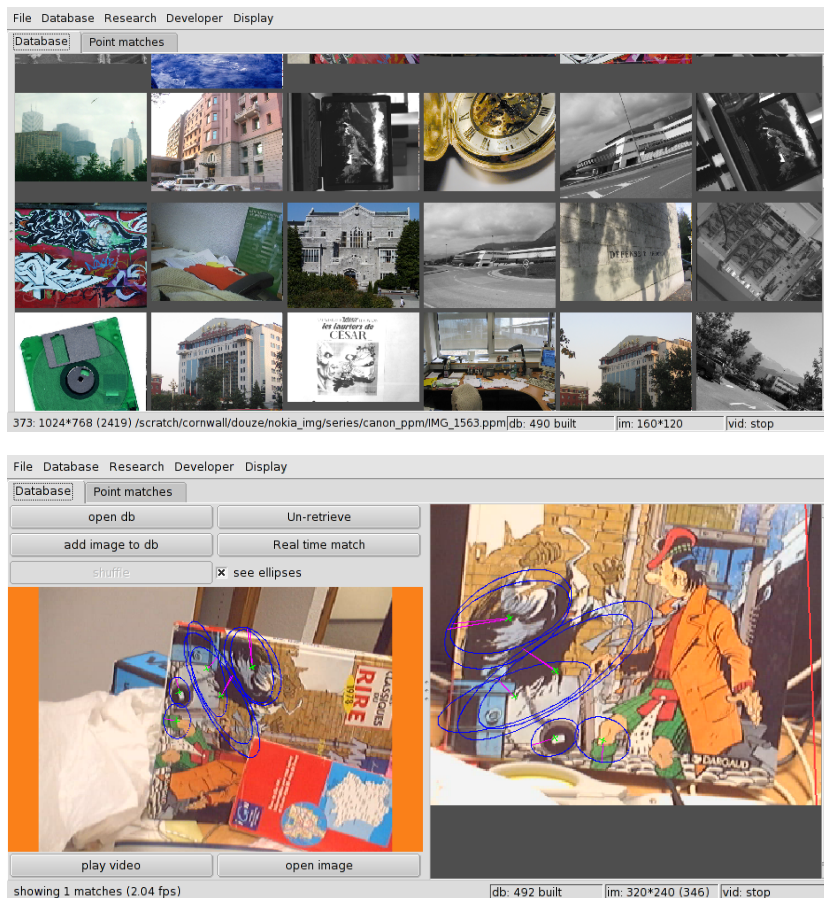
File Database Research Developer Display

Database | Point matches

les lauriers de CESAR

DEPENSE

373: 1024*768 (2419) /scratch/cornwall/douze/nokia_img/series/canon_ppm/IMG_1563.ppm | db: 490 built | im: 160*120 | vid: stop

File Database Research Developer Display

Database | Point matches

open db | Un-retrieve

add image to db | Real time match

shuffle | ☒ see ellipses

CLASSIQUES DU RIRE

DARGAUD

play video | open image

showing 1 matches (2.04 fps) | db: 492 built | im: 320*240 (346) | vid: stop